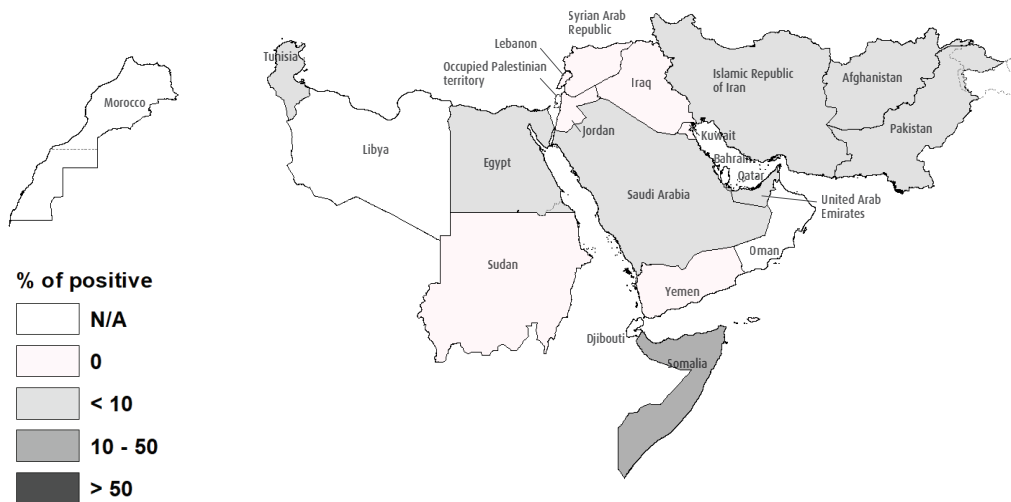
Syrian Arab Republic

Lebanon

Tunisia

Occupied Palestinian territory

Iraq

Islamic Republic of Iran

Afghanistan

Morocco

Jordan

Kuwait

Pakistan

Libya

Egypt

Bahrain

Qatar

Saudi Arabia

United Arab Emirates

Sudan

Oman

Yemen

Djibouti

Somalia

% of positive

N/A

0

< 10

10 - 50

> 50